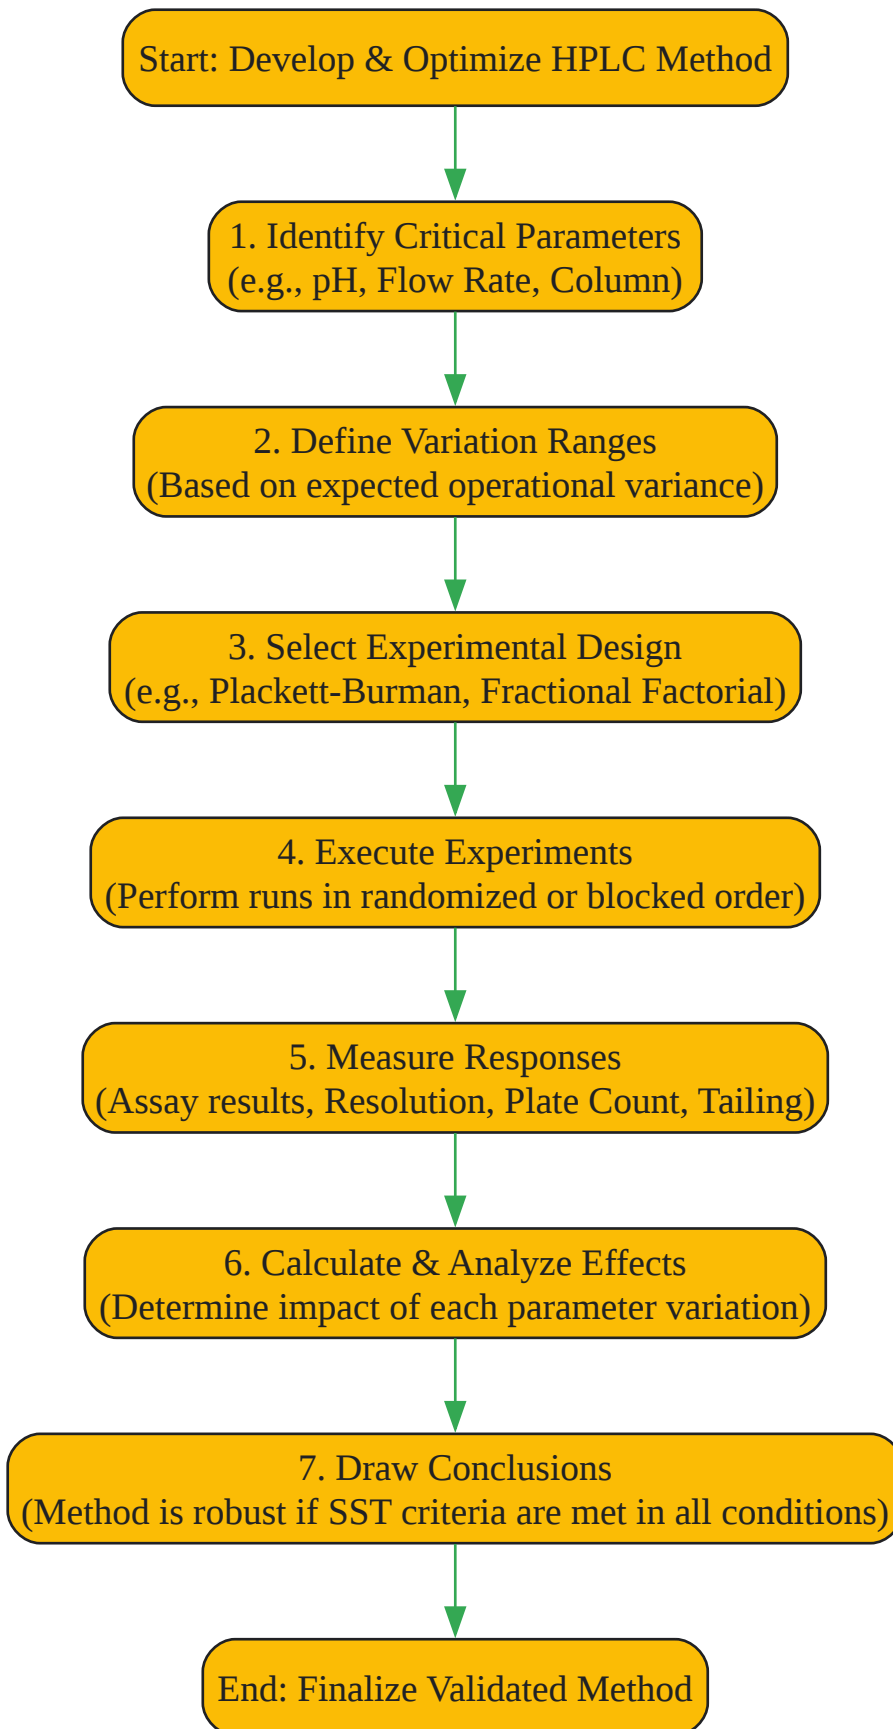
Start: Develop & Optimize HPLC Method

1. Identify Critical Parameters
(e.g., pH, Flow Rate, Column)

2. Define Variation Ranges
(Based on expected operational variance)

3. Select Experimental Design
(e.g., Plackett-Burman, Fractional Factorial)

4. Execute Experiments
(Perform runs in randomized or blocked order)

5. Measure Responses
(Assay results, Resolution, Plate Count, Tailing)

6. Calculate & Analyze Effects
(Determine impact of each parameter variation)

7. Draw Conclusions
(Method is robust if SST criteria are met in all conditions)

End: Finalize Validated Method